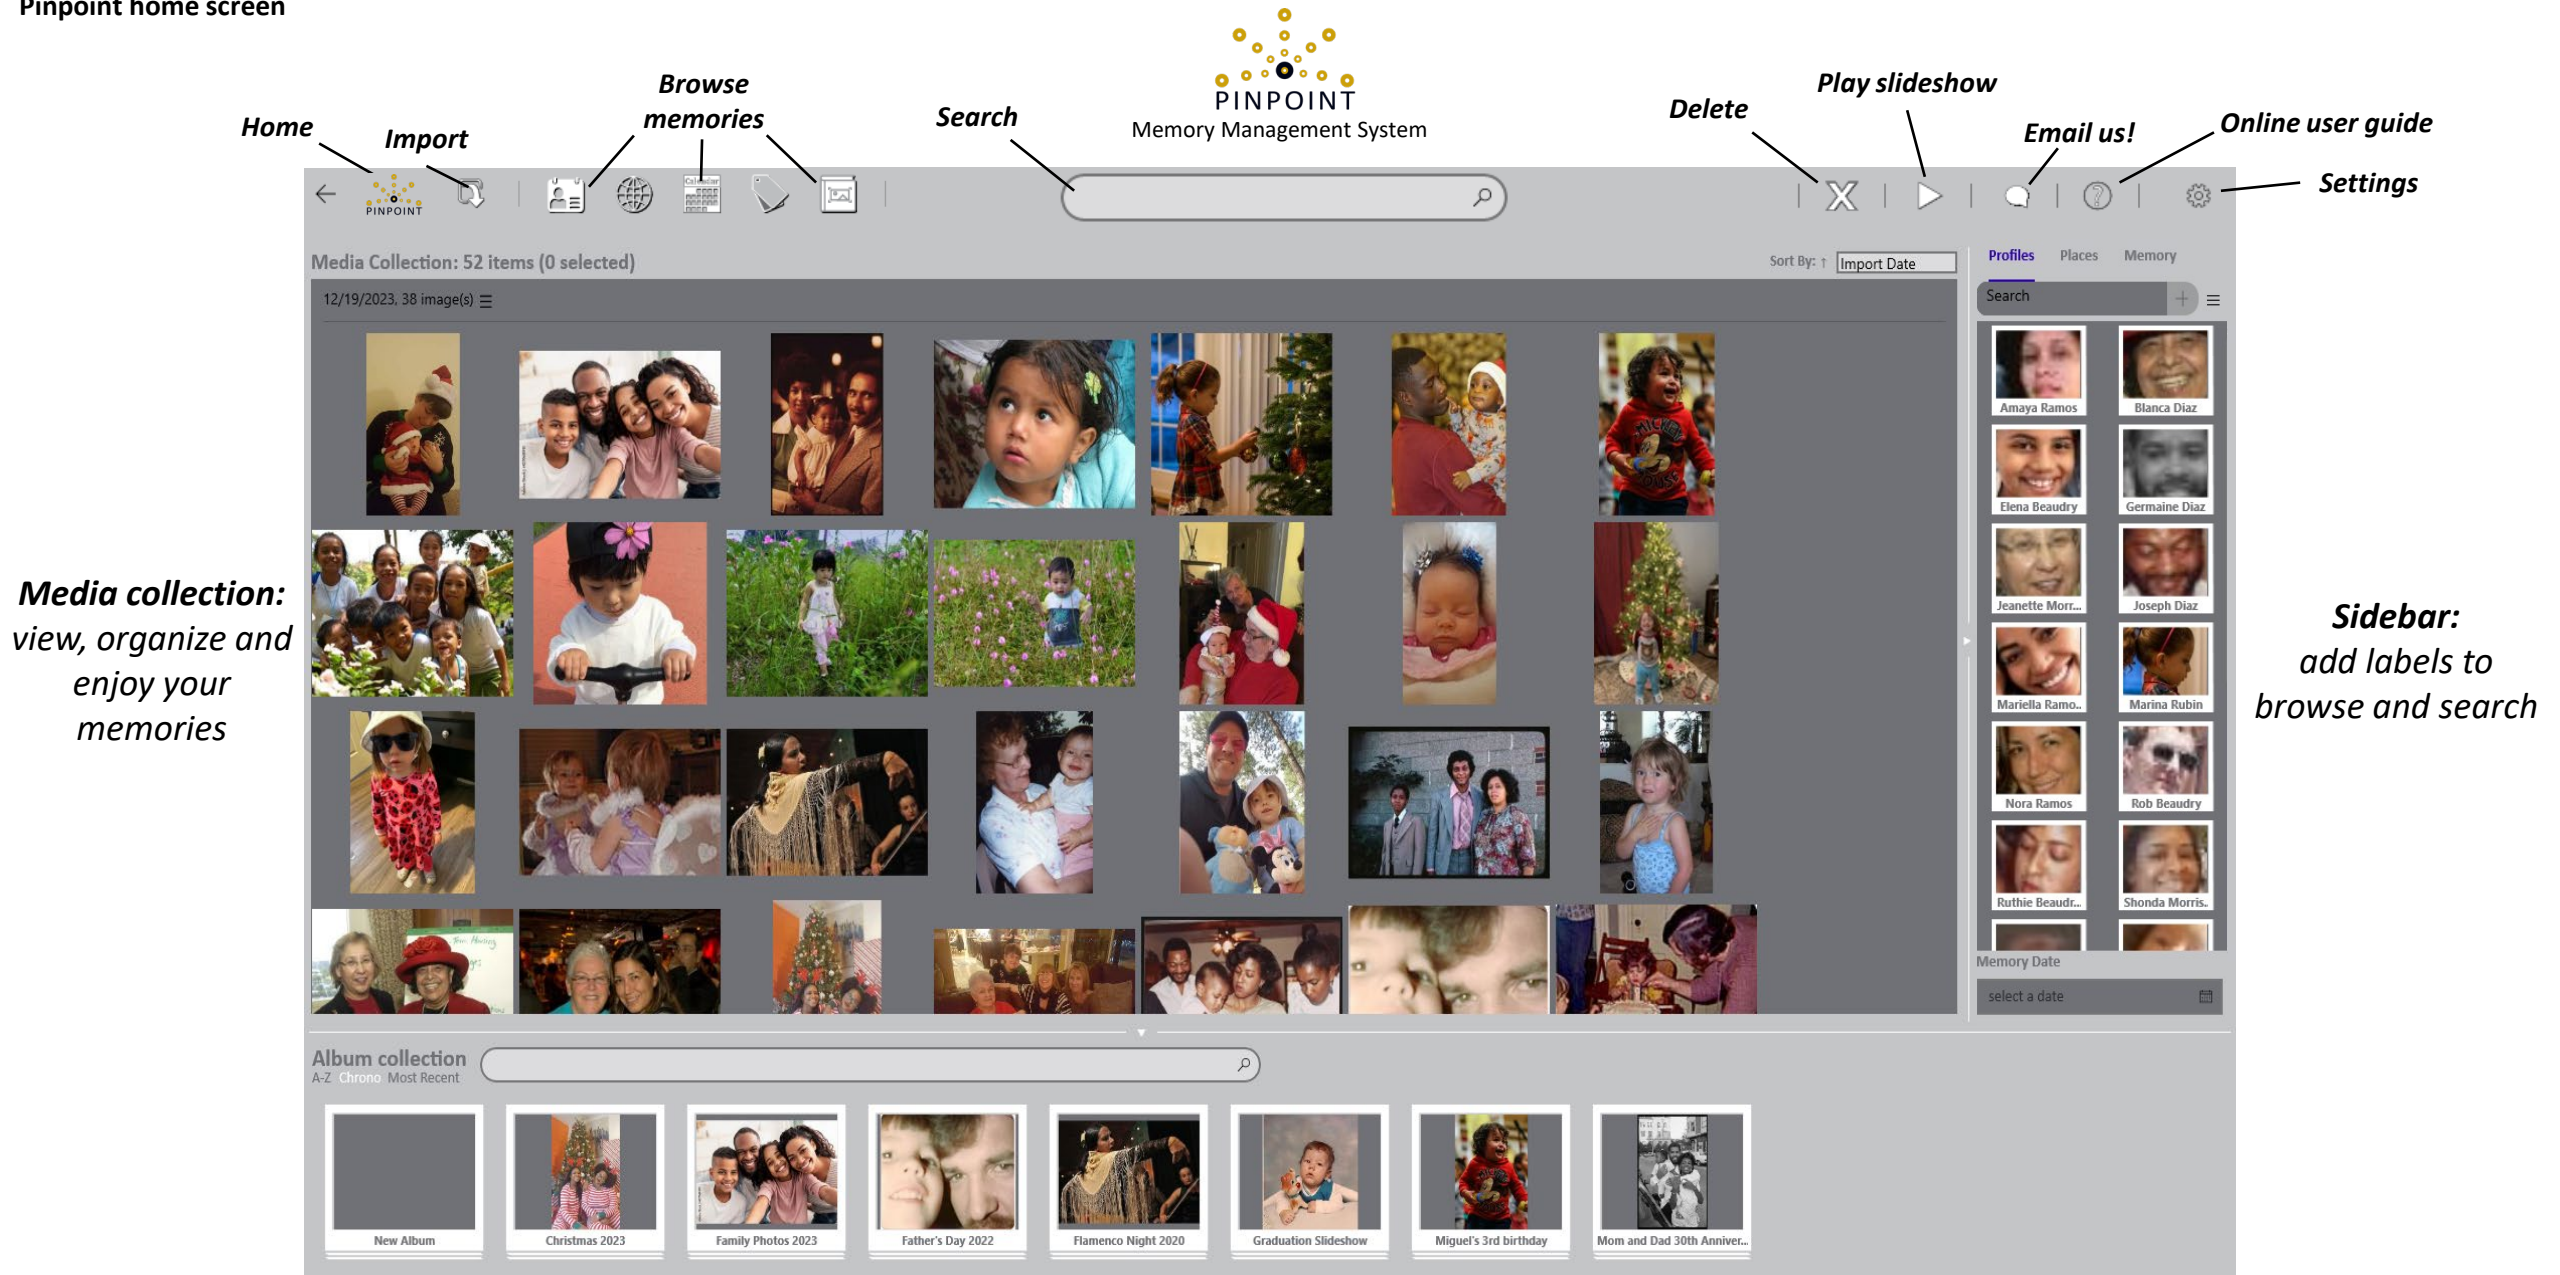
Pinpoint home screen

PINPOINT
Memory Management System

Home
Import
Browse memories
Search
Delete
Play slideshow
Email us!
Online user guide
Settings

PINPOINT

Media Collection: 52 items (0 selected)
Sort By: ↑ Import Date
12/19/2023, 38 image(s)

Profiles Places Memory
Search
Amaya Ramos
Blanca Diaz
Elena Beaudry
Germaine Diaz
Jeanette Morr...
Joseph Diaz
Mariella Ramo...
Marina Rubin
Nora Ramos
Rob Beaudry
Ruthie Beaudr...
Shonda Morris..
Memory Date
select a date

Media collection: view, organize and enjoy your memories

Sidebar: add labels to browse and search

Album collection
A-Z Chrono Most Recent
New Album
Christmas 2023
Family Photos 2023
Father's Day 2022
Flamenco Night 2020
Graduation Slideshow
Miguel's 3rd birthday
Mom and Dad 30th Anniver...